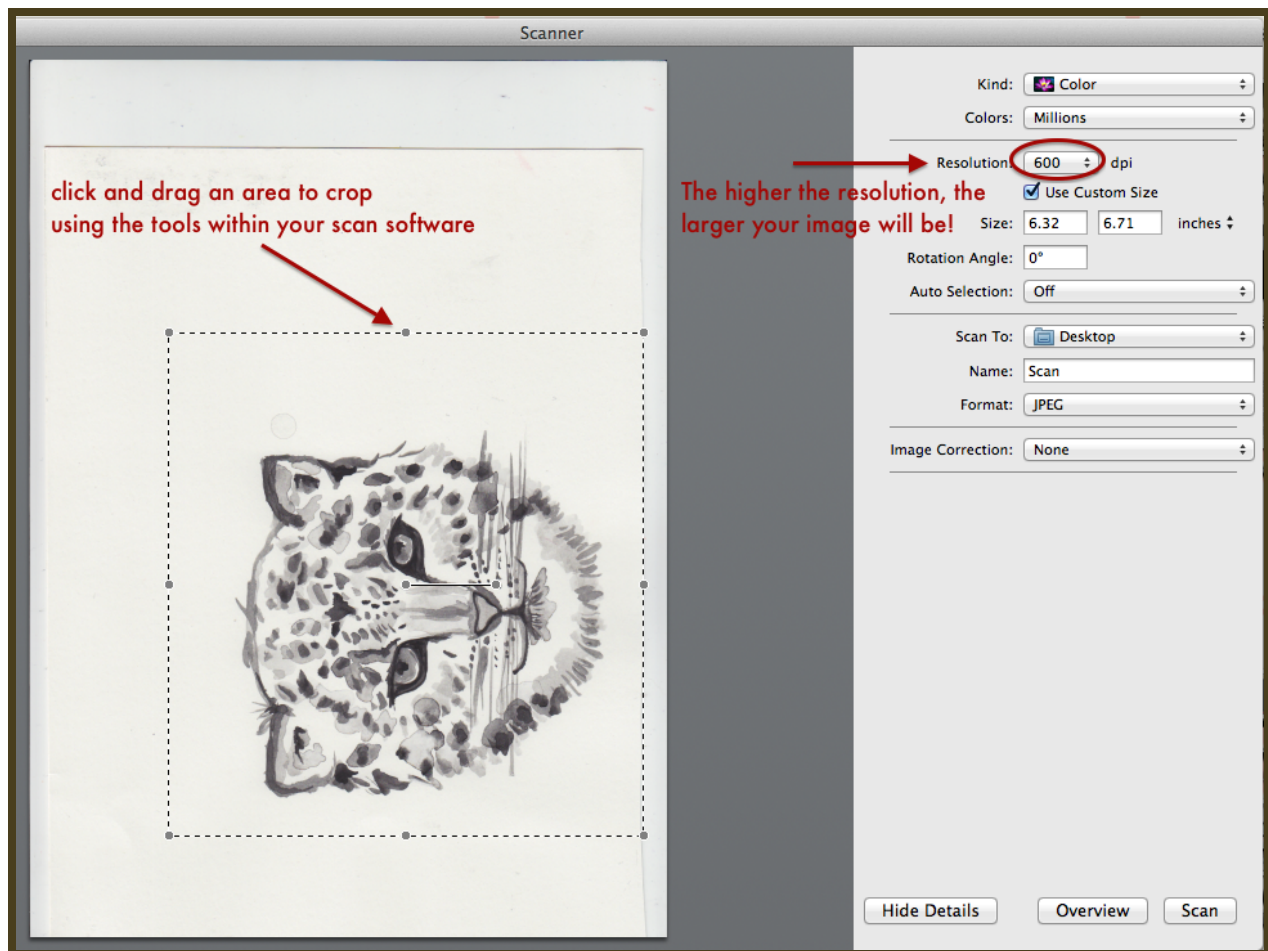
Scanner

click and drag an area to crop
using the tools within your scan software

The higher the resolution, the larger your image will be!

Kind: Color
Colors: Millions
Resolution: 600 dpi
Use Custom Size
Size: 6.32 6.71 inches
Rotation Angle: 0°
Auto Selection: Off
Scan To: Desktop
Name: Scan
Format: JPEG
Image Correction: None

Hide Details
Overview
Scan